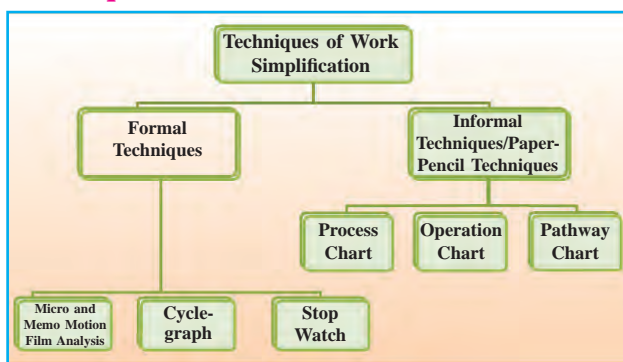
Techniques of Work Simplification

Formal Techniques

Informal Techniques/Paper-Pencil Techniques

Process Chart

Operation Chart

Pathway Chart

Micro and Memo Motion Film Analysis

Cycle-graph

Stop Watch